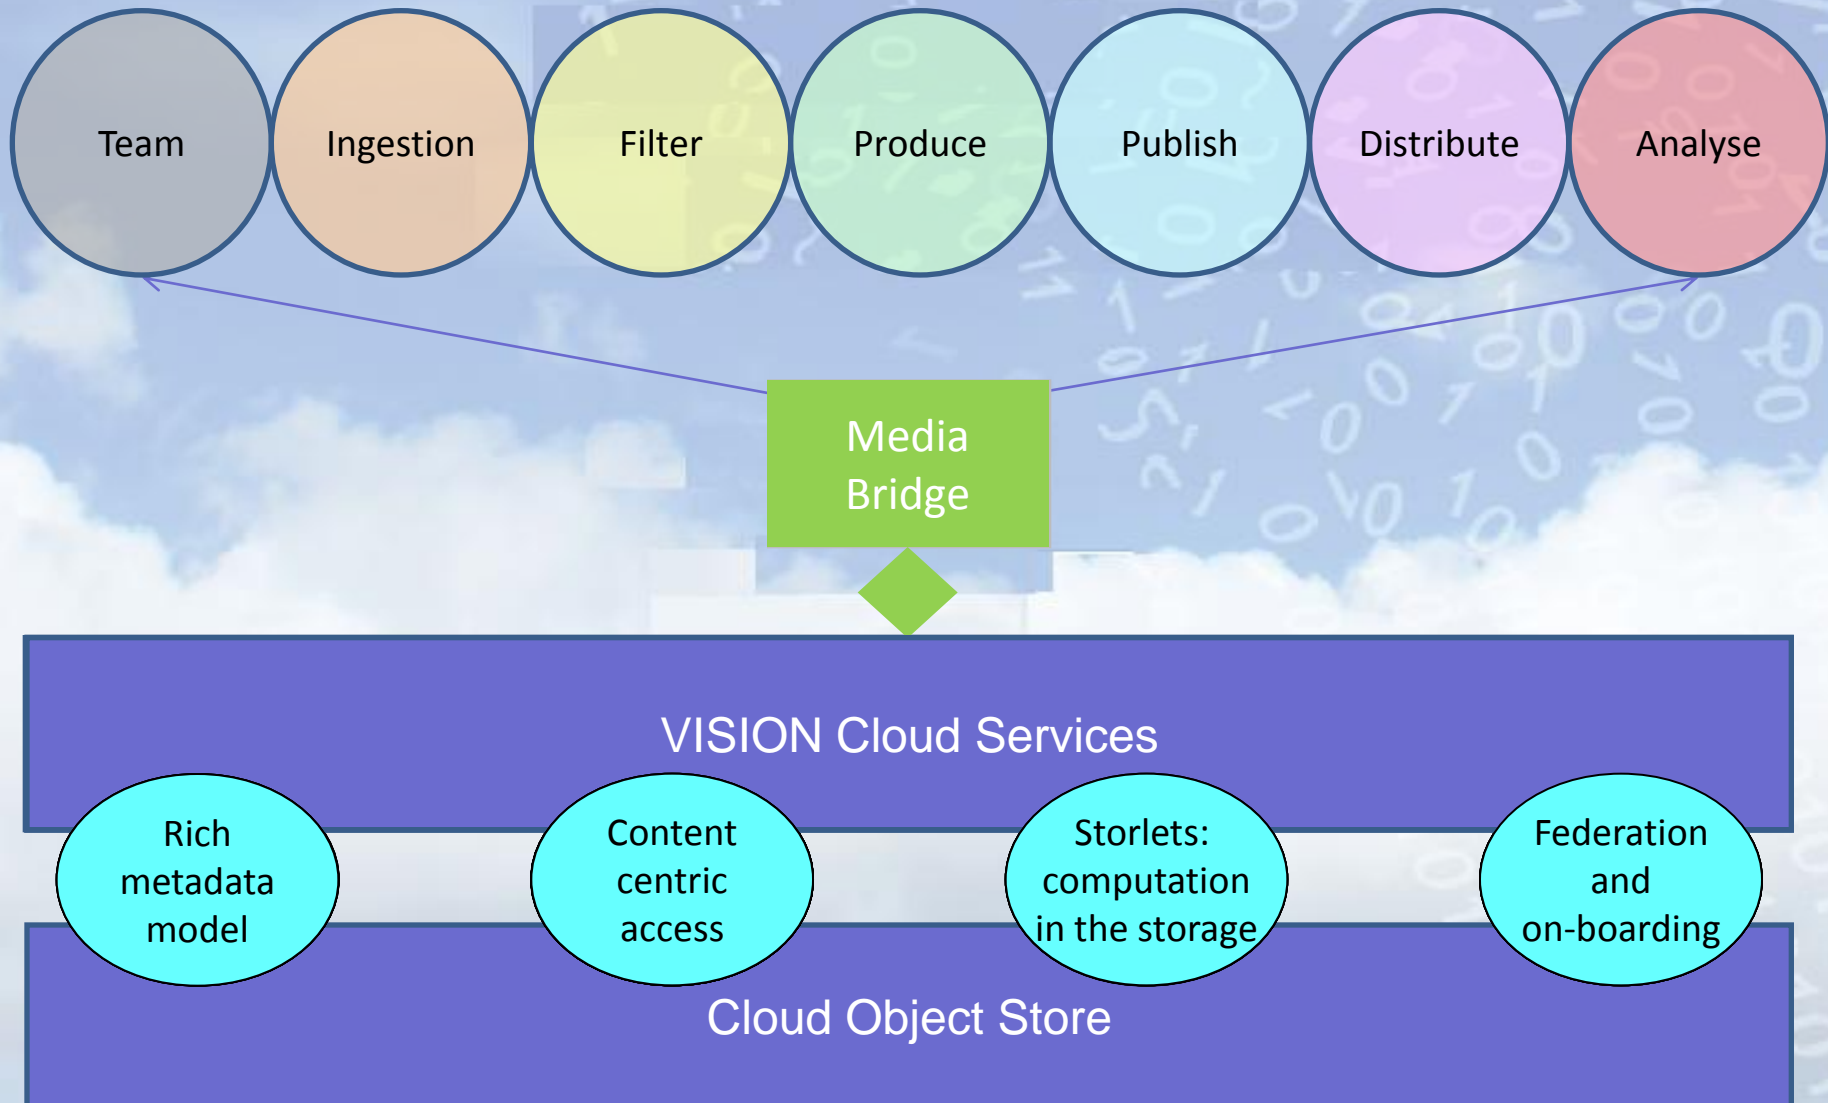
Team

Ingestion

Filter

Produce

Publish

Distribute

Analyse

Media Bridge

VISION Cloud Services

Rich metadata model

Content centric access

Storlets: computation in the storage

Federation and on-boarding

Cloud Object Store